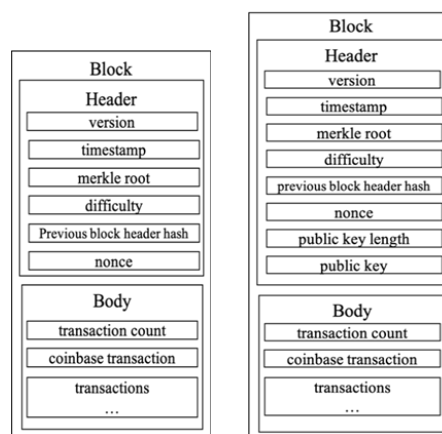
Block
Header
version
timestamp
merkle root
difficulty
Previous block header hash
nonce
Body
transaction count
coinbase transaction
transactions
...

Block
Header
version
timestamp
merkle root
difficulty
previous block header hash
nonce
public key length
public key
Body
transaction count
coinbase transaction
transactions
...